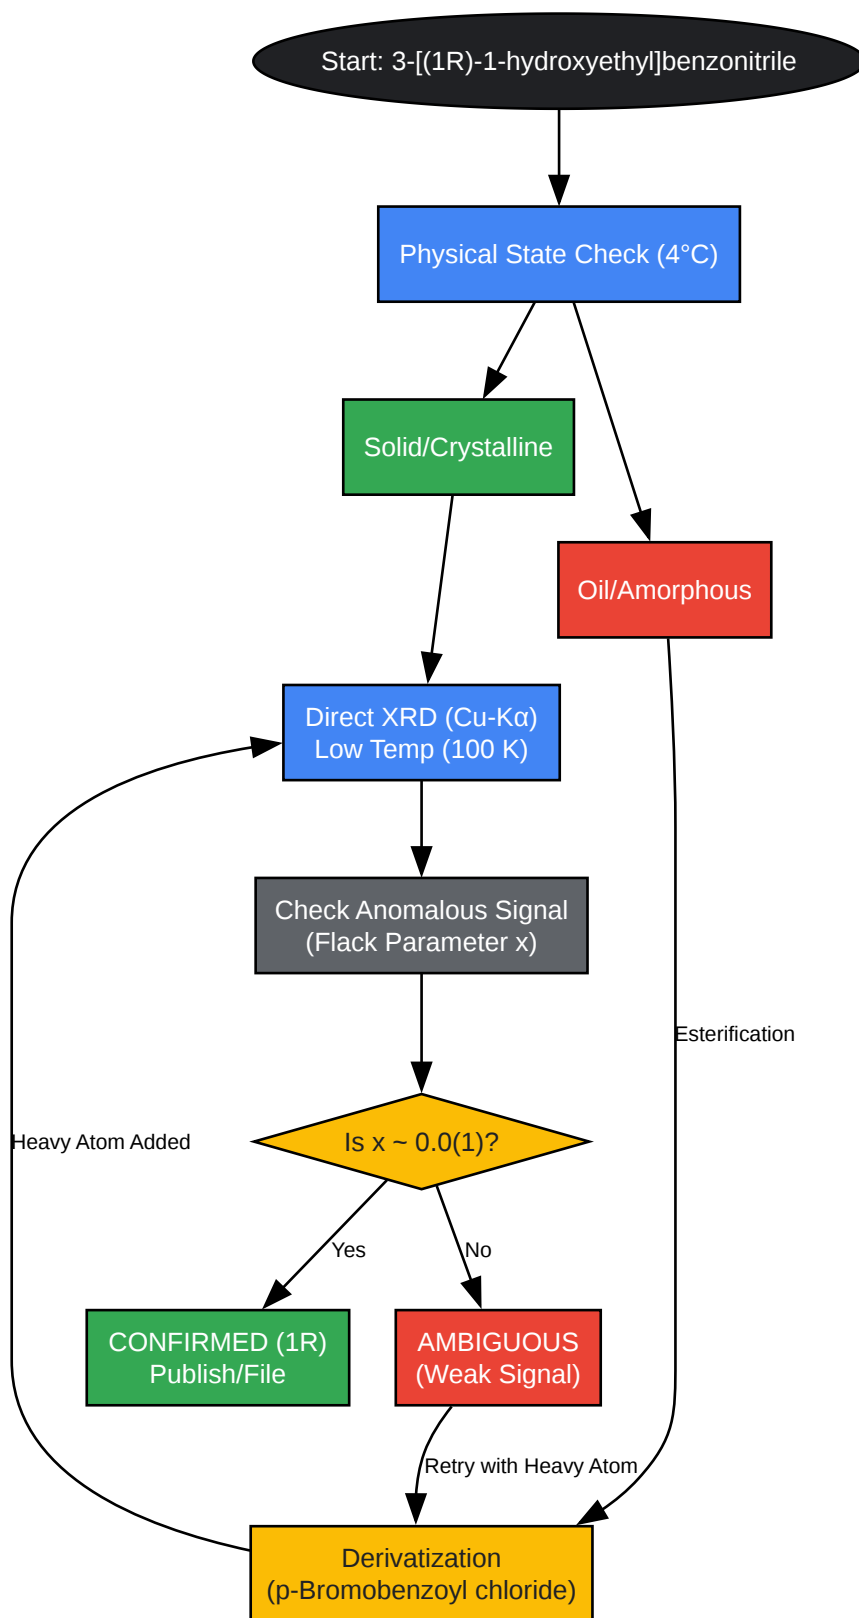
Start: 3-[(1R)-1-hydroxyethyl]benzonitrile

Physical State Check (4°C)

Solid/Crystalline

Oil/Amorphous

Direct XRD (Cu-Kα)
Low Temp (100 K)

Check Anomalous Signal
(Flack Parameter x)

Esterification

Heavy Atom Added

Is x ~ 0.0(1)?

Yes

No

CONFIRMED (1R)
Publish/File

AMBIGUOUS
(Weak Signal)

Retry with Heavy Atom

Derivatization
(p-Bromobenzoyl chloride)